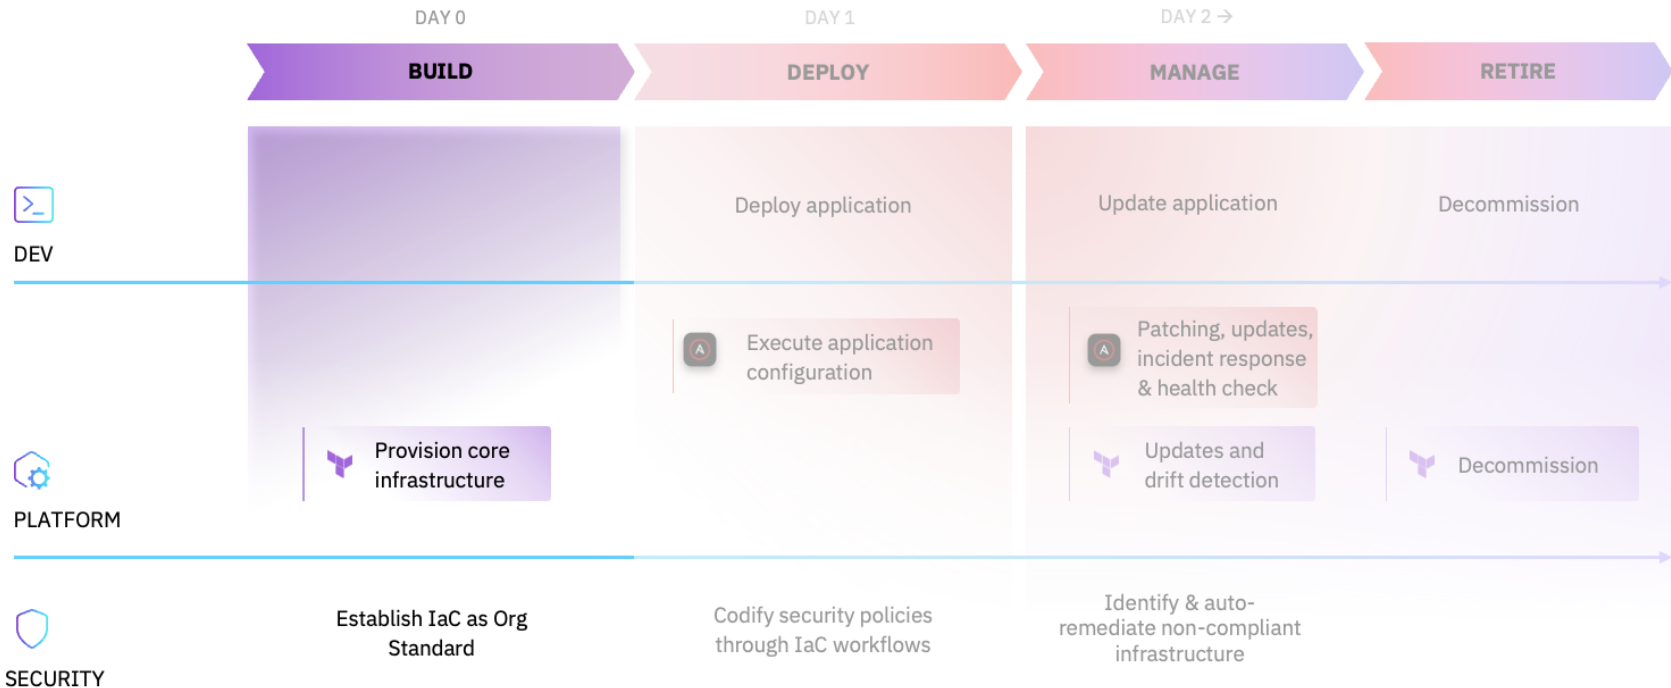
DAY 0

DAY 1

DAY 2 →

BUILD

DEPLOY

MANAGE

RETIRE

DEV

Deploy application

Update application

Decommission

Execute application configuration

Patching, updates, incident response & health check

PLATFORM

Provision core infrastructure

Updates and drift detection

Decommission

SECURITY

Establish IaC as Org Standard

Codify security policies through IaC workflows

Identify & auto-remediate non-compliant infrastructure